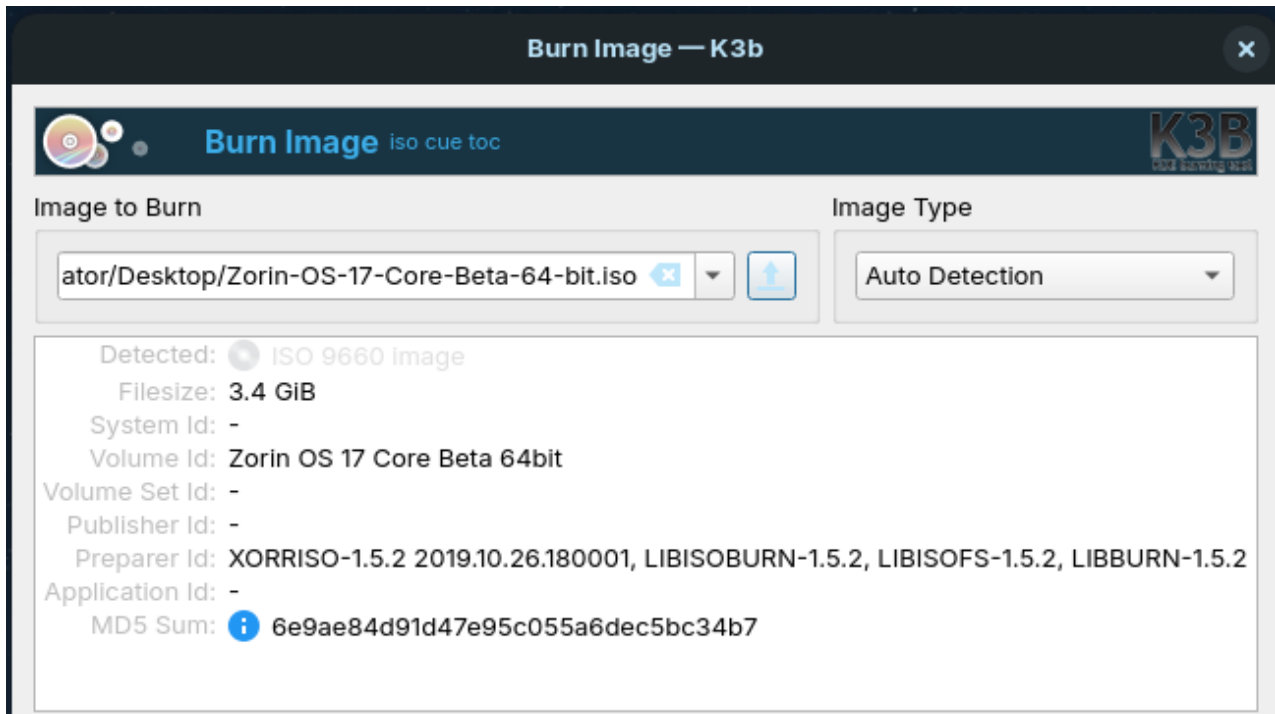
Burn Image — K3b

Burn Image iso cue toc

K3B

Image to Burn

ator/Desktop/Zorin-OS-17-Core-Beta-64-bit.iso

Image Type

Auto Detection

Detected: ISO 9660 image
Filesize: 3.4 GiB
System Id: -
Volume Id: Zorin OS 17 Core Beta 64bit
Volume Set Id: -
Publisher Id: -
Preparer Id: XORRISO-1.5.2 2019.10.26.180001, LIBISOBURN-1.5.2, LIBISOFS-1.5.2, LIBBURN-1.5.2
Application Id: -
MD5 Sum: 6e9ae84d91d47e95c055a6dec5bc34b7